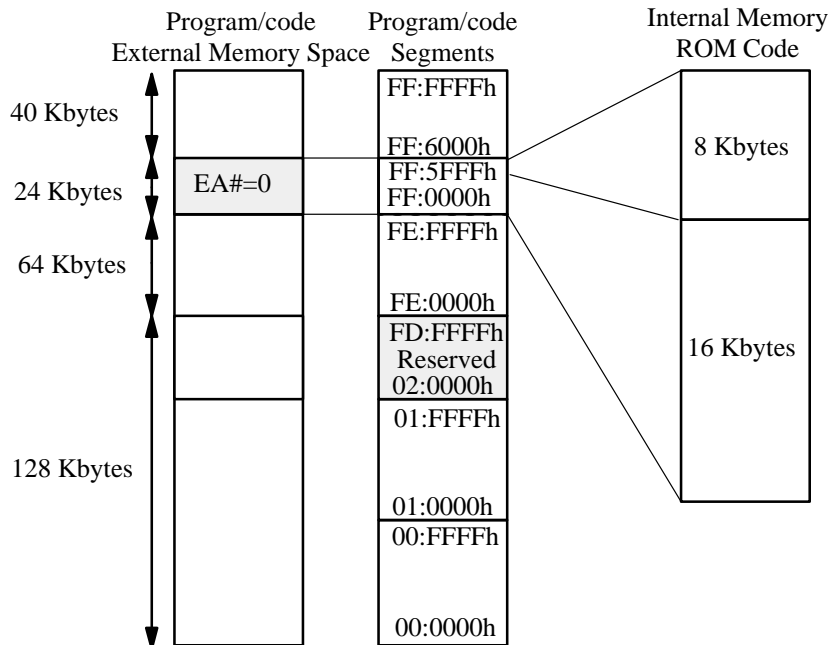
Program/code
External Memory Space

Program/code
Segments

Internal Memory
ROM Code

40 Kbytes

24 Kbytes

64 Kbytes

128 Kbytes

EA#=0

FF:FFFFh

FF:6000h

FF:5FFFh

FF:0000h

FE:FFFFh

FE:0000h

FD:FFFFh
Reserved
02:0000h

01:FFFFh

01:0000h

00:FFFFh

00:0000h

8 Kbytes

16 Kbytes